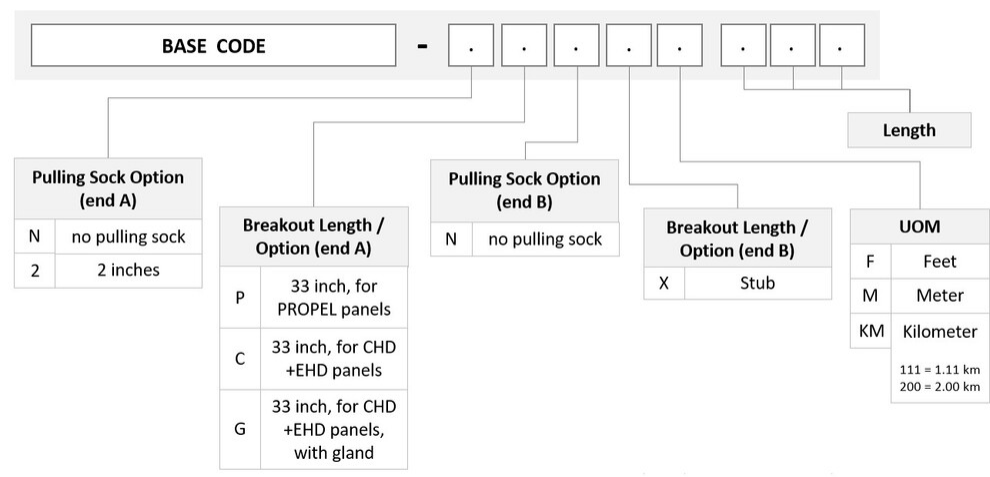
BASE CODE - . . . . . . . .

Length

Pulling Sock Option (end A)

| N | no pulling sock |
|---|---|
| 2 | 2 inches |

Breakout Length / Option (end A)

| P | 33 inch, for PROPEL panels |
|---|---|
| C | 33 inch, for CHD +EHD panels |
| G | 33 inch, for CHD +EHD panels, with gland |

Pulling Sock Option (end B)

| N | no pulling sock |
|---|---|

Breakout Length / Option (end B)

| X | Stub |
|---|---|

UOM

| F | Feet |
|---|---|
| M | Meter |
| KM | Kilometer |

111 = 1.11 km
200 = 2.00 km